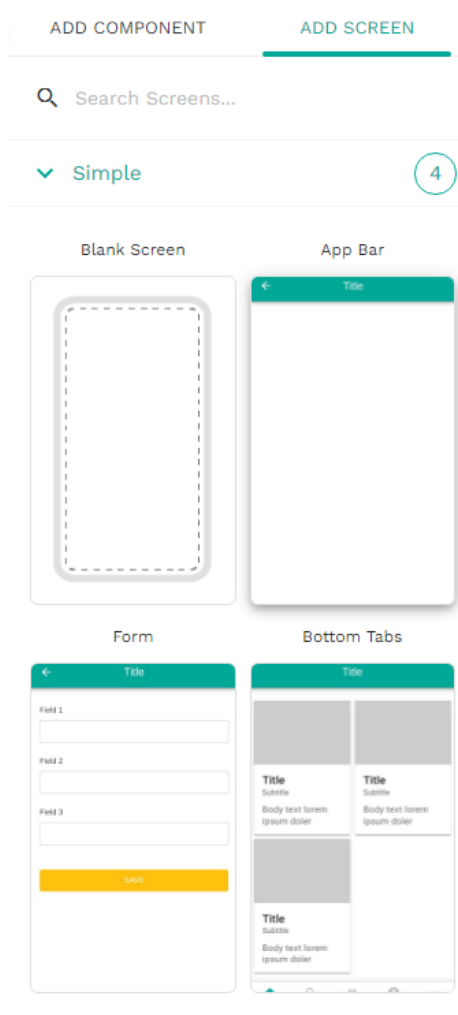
ADD COMPONENT

ADD SCREEN

Search Screens...

Simple

4

Blank Screen

App Bar

Title

Form

Title

Field 1

Field 2

Field 3

SAVE

Bottom Tabs

Title

Title

Subtitle

Body text lorem ipsum doler

Title

Subtitle

Body text lorem ipsum doler

Title

Subtitle

Body text lorem ipsum doler